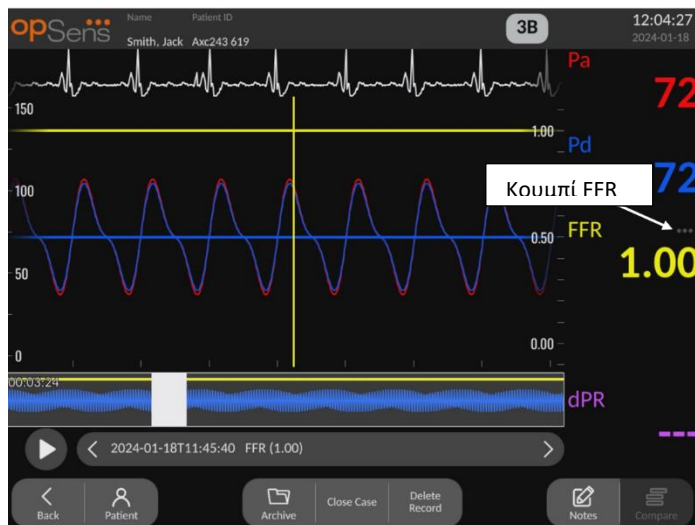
opSens
Name
Smith, Jack
Patient ID
Axc243 619
3B
12:04:27
2024-01-18
Pa
72
150
1.00
Pd
72
100
Κουμπί FFR
FFR
0.50
1.00
50
0.00
0
00:03:24
dPR
---
2024-01-18T11:45:40 FFR (1.00)
Back
Patient
Archive
Close Case
Delete Record
Notes
Compare